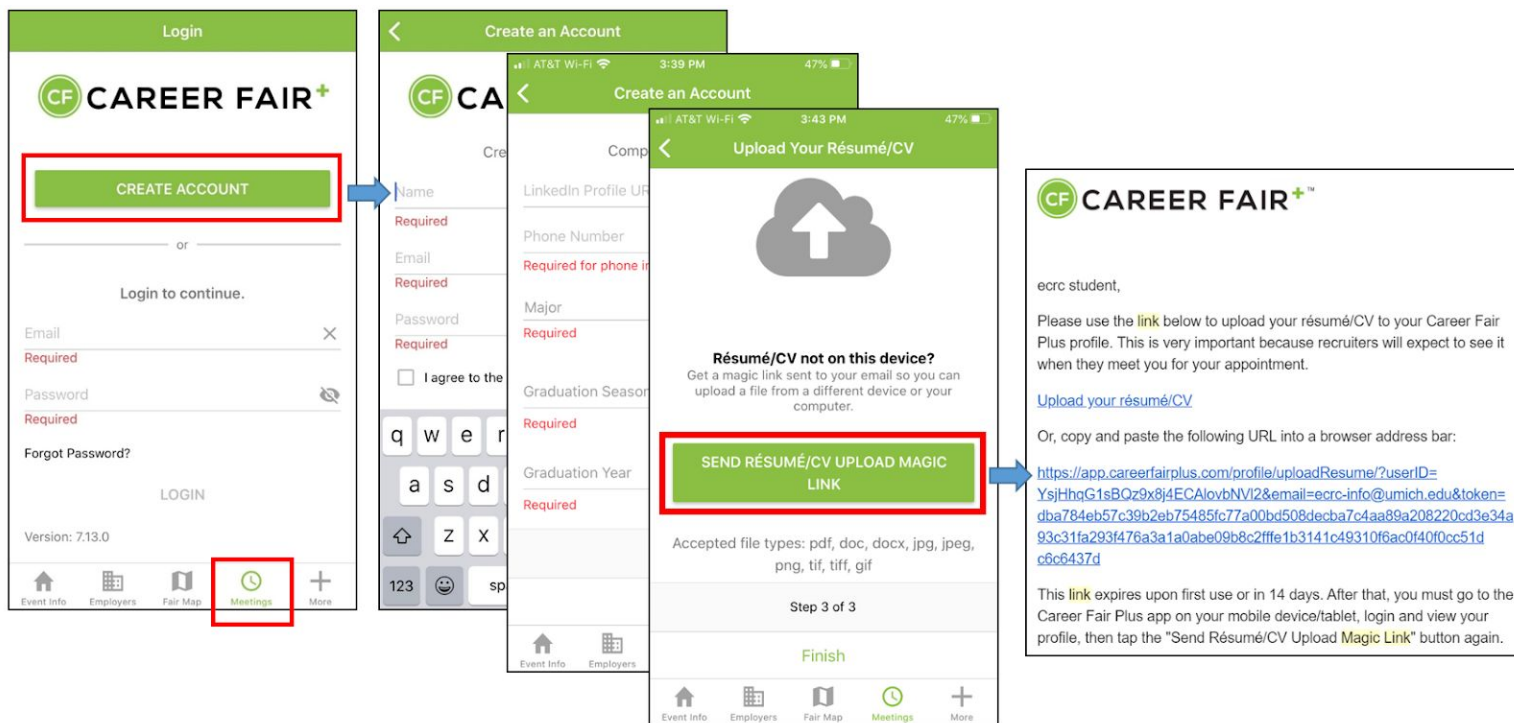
Login

CF CAREER FAIR+

CREATE ACCOUNT

or

Login to continue.

Email
Required

Password
Required

Forgot Password?

LOGIN

Version: 7.13.0

Event Info Employers Fair Map Meetings More

Create an Account

CF CA

Cre

Name
Required

Email
Required

Password
Required

I agree to the

q w e r
a s d
z x
123 sp

AT&T Wi-Fi 3:39 PM 47%

Create an Account

Comp

LinkedIn Profile UR

Phone Number
Required for phone in

Major
Required

Graduation Season
Required

Graduation Year
Required

Event Info Employers

AT&T Wi-Fi 3:43 PM 47%

Upload Your Résumé/CV

Résumé/CV not on this device?
Get a magic link sent to your email so you can upload a file from a different device or your computer.

SEND RÉSUMÉ/CV UPLOAD MAGIC LINK

Accepted file types: pdf, doc, docx, jpg, jpeg, png, tif, tiff, gif

Step 3 of 3

Finish

Event Info Employers Fair Map Meetings More

CF CAREER FAIR+™

ecrc student,

Please use the link below to upload your résumé/CV to your Career Fair Plus profile. This is very important because recruiters will expect to see it when they meet you for your appointment.

Upload your résumé/CV

Or, copy and paste the following URL into a browser address bar:

https://app.careerfairplus.com/profile/uploadResume/?userID=YsjHhqG1sBQz9x8j4ECAlovbNVl2&email=ecrc-info@umich.edu&token=dba784eb57c39b2eb75485fc77a00bd508decba7c4aa89a208220cd3e34a93c31fa293f476a3a1a0abe09b8c2fffe1b3141c49310f6ac0f40f0cc51dc6c6437d

This link expires upon first use or in 14 days. After that, you must go to the Career Fair Plus app on your mobile device/tablet, login and view your profile, then tap the "Send Résumé/CV Upload Magic Link" button again.